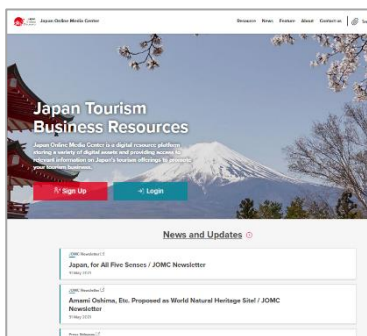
Japan Online Media Center

Resources News Feature About Contact us

Japan Tourism Business Resources

Japan Online Media Center is a digital resource platform storing a variety of digital assets and providing access to relevant information on Japan's tourism offerings to promote your tourism business.

Sign Up

Login

News and Updates

JOMC Newsletter

Japan, for All Five Senses / JOMC Newsletter

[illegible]

JOMC Newsletter

Amami Oshima, Etc. Proposed as World Natural Heritage Site! / JOMC Newsletter

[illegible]

Press Release